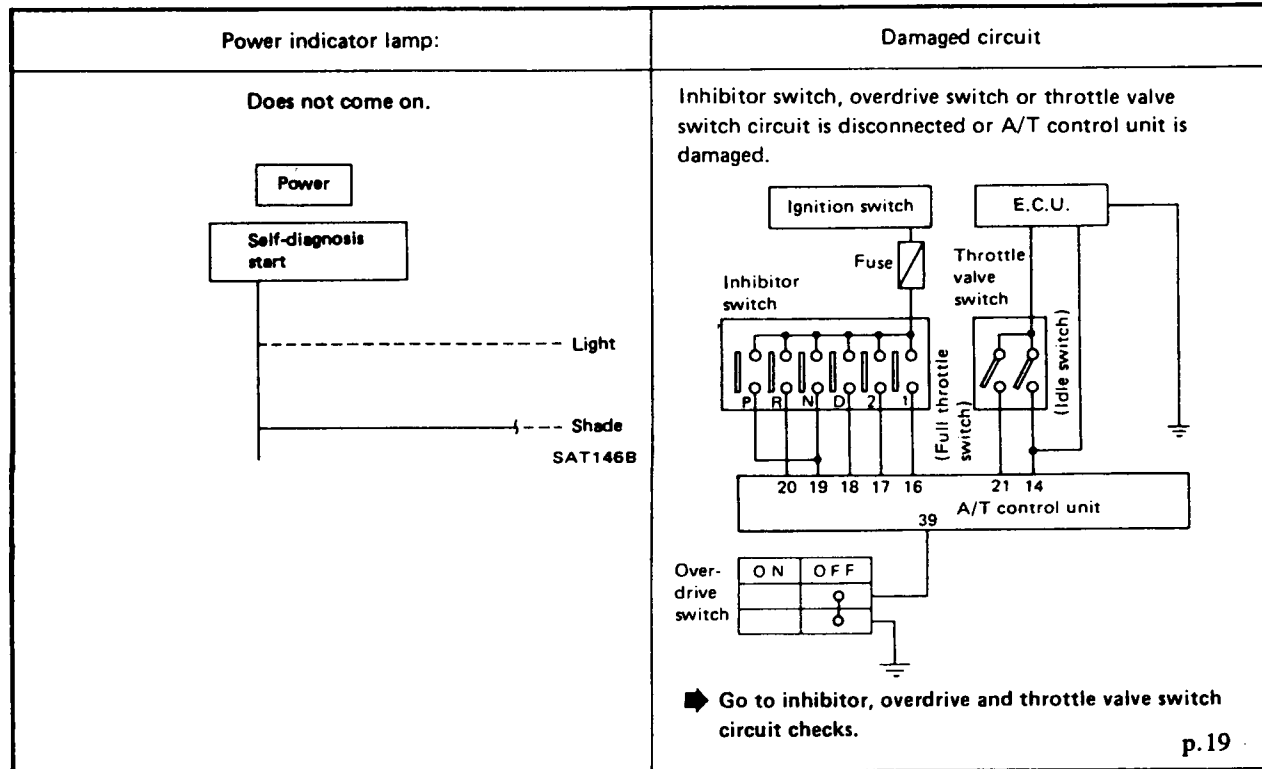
| Power indicator lamp: | Damaged circuit |
|---|---|
| Does not come on.<br><br>Power<br>Self-diagnosis start<br>Light<br>Shade<br>SAT146B | Inhibitor switch, overdrive switch or throttle valve switch circuit is disconnected or A/T control unit is damaged.<br><br>Ignition switch<br>E.C.U.<br>Fuse<br>Throttle valve switch<br>Inhibitor switch<br>P R N D 2 1<br>(Full throttle switch)<br>(Idle switch)<br>20 19 18 17 16<br>21 14<br>A/T control unit<br>39<br>Over-drive switch<br>ON OFF<br><br>Go to inhibitor, overdrive and throttle valve switch circuit checks.<br>p.19 |